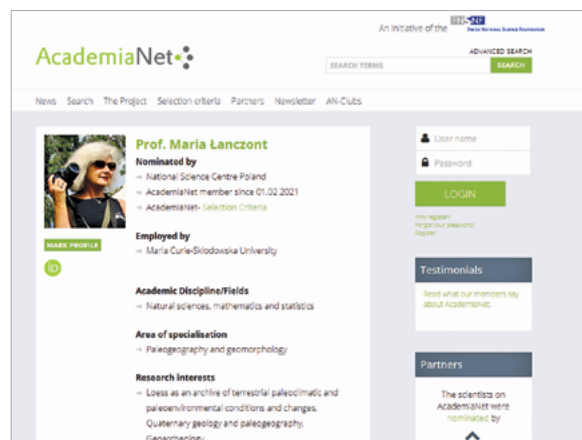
An Initiative of the SNSF Swiss National Science Foundation

AcademiaNet

ADVANCED SEARCH

SEARCH TERMS

SEARCH

News Search The Project Selection criteria Partners Newsletter AN-Clubs

Prof. Maria Łanczont

Nominated by
→ National Science Centre Poland
→ AcademiaNet member since 01.02.2021
→ AcademiaNet- Selection Criteria

MARK PROFILE

iD

Employed by
→ Maria Curie-Skłodowska University

Academic Discipline/Fields
→ Natural sciences, mathematics and statistics

Area of specialisation
→ Paleogeography and geomorphology

Research interests
→ Loess as an archive of terrestrial paleoclimatic and paleoenvironmental conditions and changes. Quaternary geology and paleogeography. Geoarcheology.

User name

Password

LOGIN

Why register?
Forgot your password?
Register

Testimonials

Read what our members say about AcademiaNet.

Partners

The scientists on AcademiaNet were nominated by